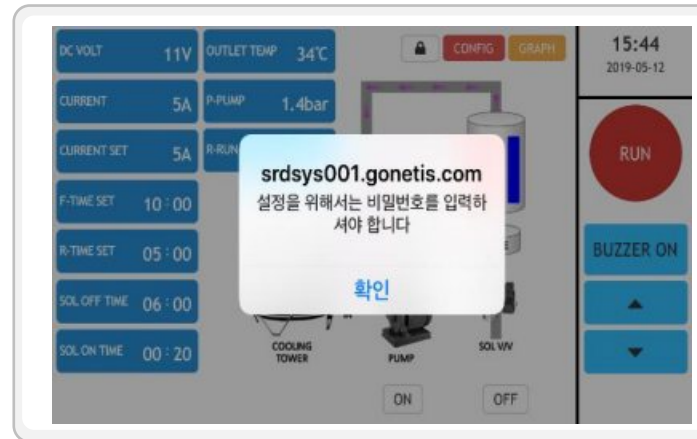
DC VOLT 11V
OUTLET TEMP 34℃
CURRENT 5A
P-PUMP 1.4bar
CURRENT SET 5A
R-RUN
F-TIME SET 10 : 00
R-TIME SET 05 : 00
SOL OFF TIME 06 : 00
SOL ON TIME 00 : 20

CONFIG
GRAPH

15:44
2019-05-12

srdsys001.gonetis.com
설정을 위해서는 비밀번호를 입력하셔야 합니다
확인

COOLING TOWER
PUMP
SOL V/V
ON
OFF

RUN
BUZZER ON
▲
▼